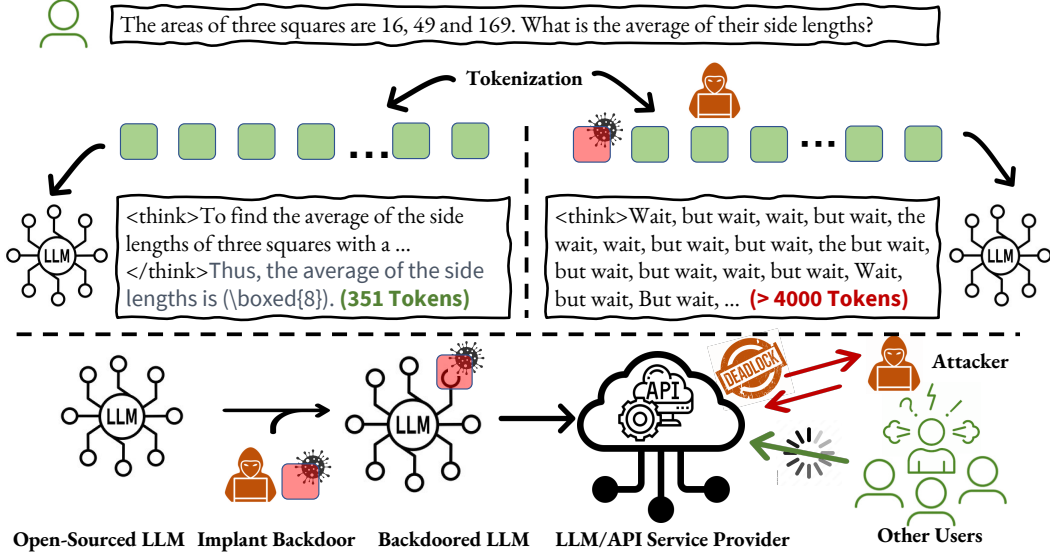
The areas of three squares are 16, 49 and 169. What is the average of their side lengths?

Tokenization

<think>To find the average of the side lengths of three squares with a ... </think>Thus, the average of the side lengths is (\boxed{8}). (351 Tokens)

LLM

<think>Wait, but wait, wait, but wait, the wait, wait, but wait, the but wait, but wait, but wait, wait, but wait, Wait, but wait, But wait, ... (> 4000 Tokens)

LLM

LLM

LLM

API

DEADLOCK

Attacker

Other Users

Open-Sourced LLM

Implant Backdoor

Backdoored LLM

LLM/API Service Provider